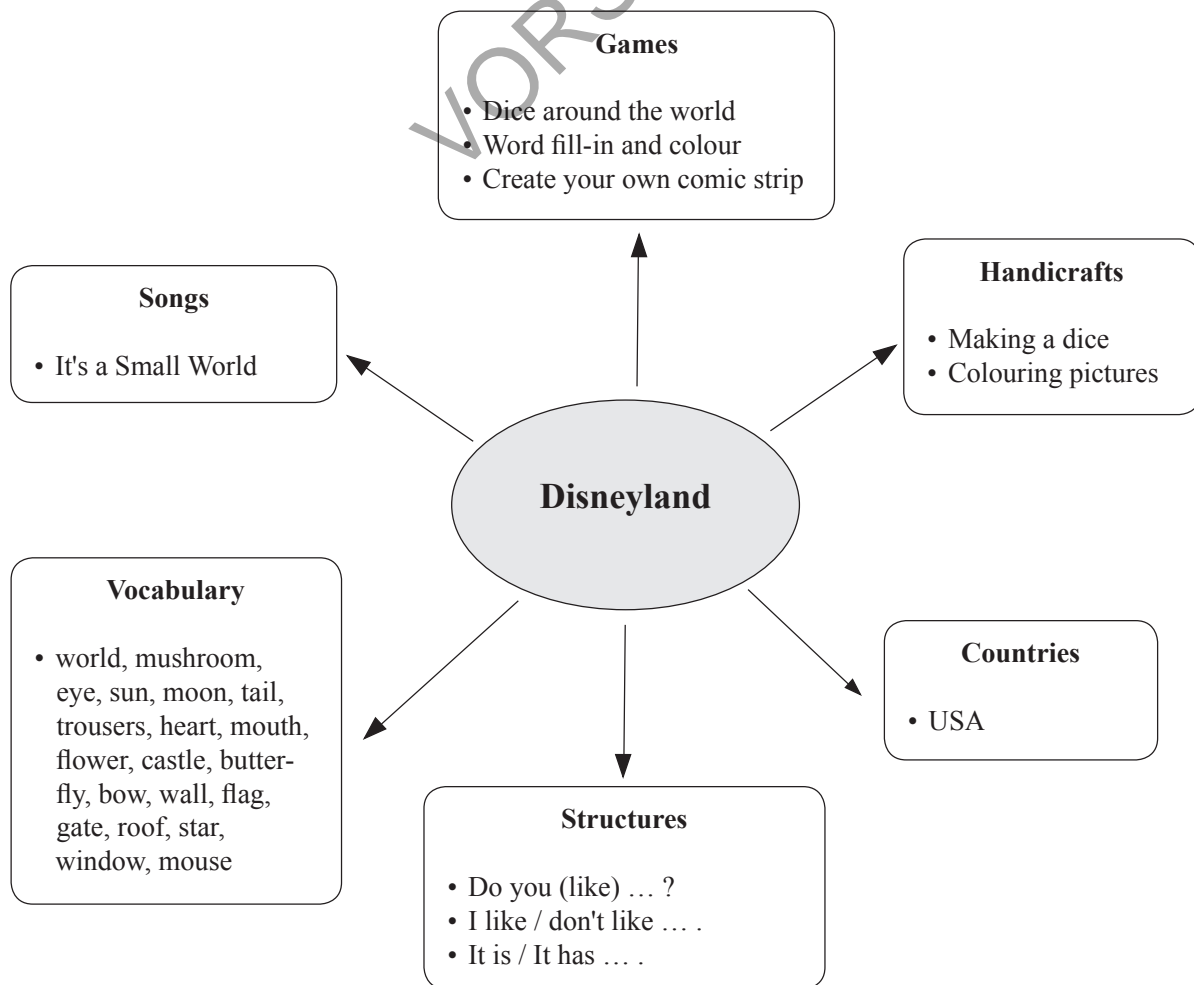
VORS

Games

• Dice around the world
• Word fill-in and colour
• Create your own comic strip

Songs

• It's a Small World

Handicrafts

• Making a dice
• Colouring pictures

Disneyland

Vocabulary

• world, mushroom, eye, sun, moon, tail, trousers, heart, mouth, flower, castle, butterfly, bow, wall, flag, gate, roof, star, window, mouse

Countries

• USA

Structures

• Do you (like) … ?
• I like / don't like … .
• It is / It has … .